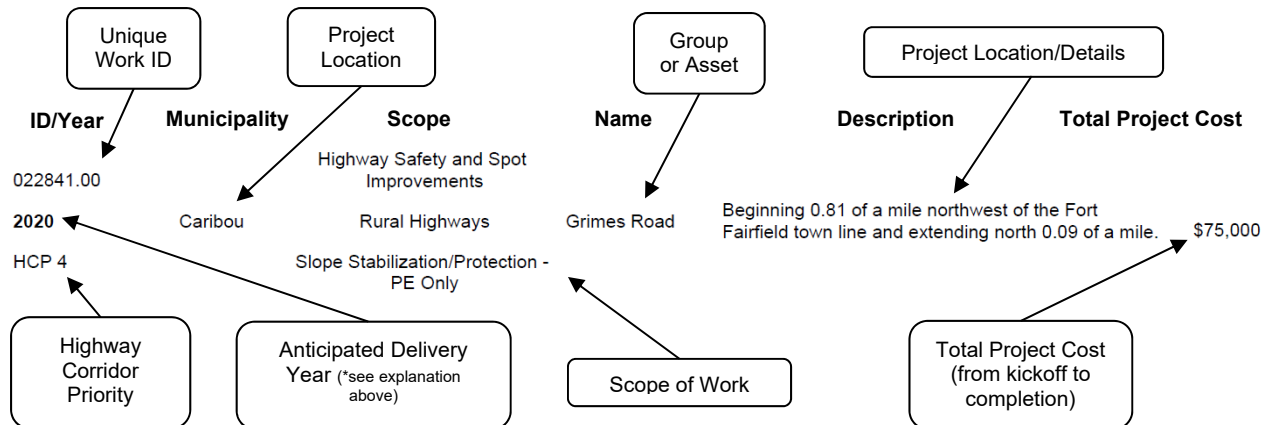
Unique Work ID

Project Location

Group or Asset

Project Location/Details

| ID/Year | Municipality | Scope | Name | Description | Total Project Cost |
|---|---|---|---|---|---|
| 022841.00 | | Highway Safety and Spot Improvements | | | |
| **2020** | Caribou | Rural Highways | Grimes Road | Beginning 0.81 of a mile northwest of the Fort Fairfield town line and extending north 0.09 of a mile. | $75,000 |
| HCP 4 | | Slope Stabilization/Protection - PE Only | | | |

Highway Corridor Priority

Anticipated Delivery Year (*see explanation above)

Scope of Work

Total Project Cost (from kickoff to completion)